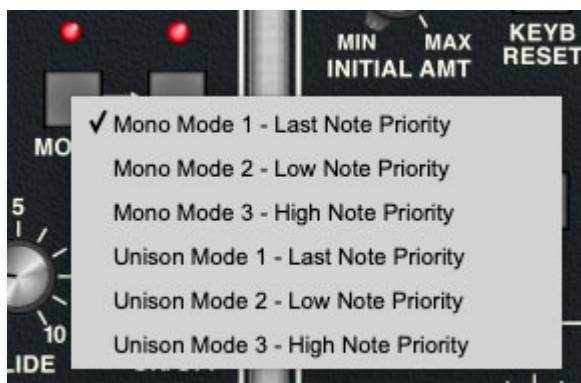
MIN MAX
INITIAL AMT
KEYB
RESET
MO
5
10
LIDE

✓ Mono Mode 1 - Last Note Priority
Mono Mode 2 - Low Note Priority
Mono Mode 3 - High Note Priority
Unison Mode 1 - Last Note Priority
Unison Mode 2 - Low Note Priority
Unison Mode 3 - High Note Priority